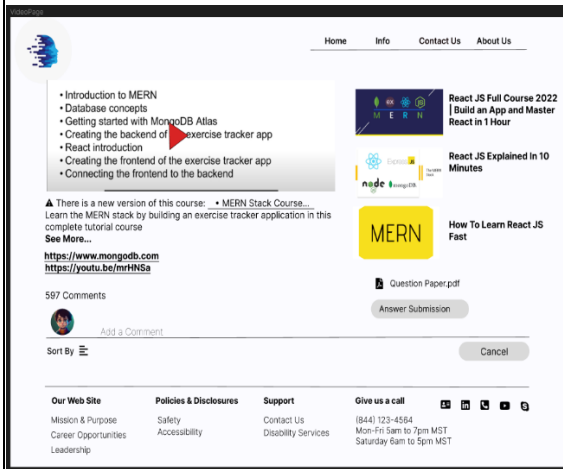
VideoPage

Home Info Contact Us About Us

• Introduction to MERN
• Database concepts
• Getting started with MongoDB Atlas
• Creating the backend of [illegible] exercise tracker app
• React introduction
• Creating the frontend of the exercise tracker app
• Connecting the frontend to the backend

⚠ There is a new version of this course: • MERN Stack Course...
Learn the MERN stack by building an exercise tracker application in this complete tutorial course
See More...

https://www.mongodb.com
https://youtu.be/mrHNSa

597 Comments

Add a Comment

Sort By

React JS Full Course 2022 | Build an App and Master React in 1 Hour

M E R N

React JS Explained In 10 Minutes

node mongoDB Express JS

MERN

How To Learn React JS Fast

Question Paper.pdf

Answer Submission

Cancel

Our Web Site
Mission & Purpose
Career Opportunities
Leadership

Policies & Disclosures
Safety
Accessibility

Support
Contact Us
Disability Services

Give us a call
(844) 123-4564
Mon-Fri 5am to 7pm MST
Saturday 6am to 5pm MST